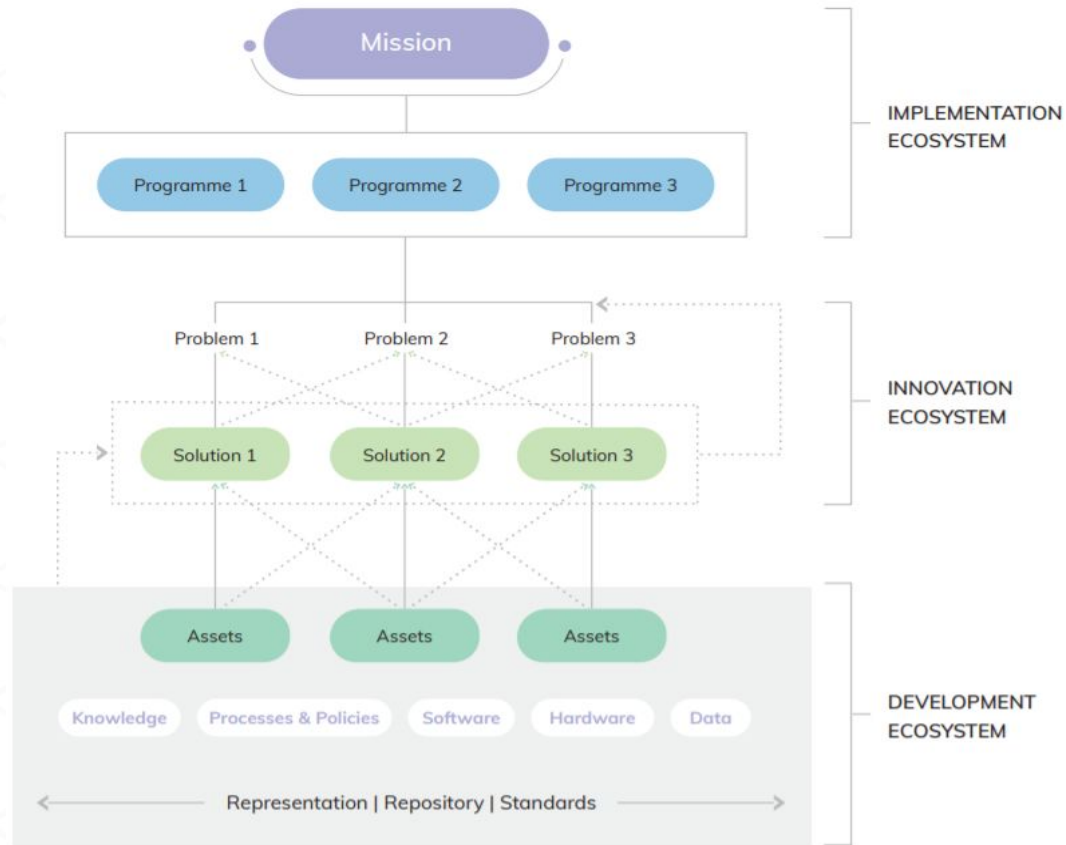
Mission

IMPLEMENTATION ECOSYSTEM

Programme 1

Programme 2

Programme 3

Problem 1

Problem 2

Problem 3

INNOVATION ECOSYSTEM

Solution 1

Solution 2

Solution 3

Assets

Assets

Assets

DEVELOPMENT ECOSYSTEM

Knowledge

Processes & Policies

Software

Hardware

Data

Representation | Repository | Standards